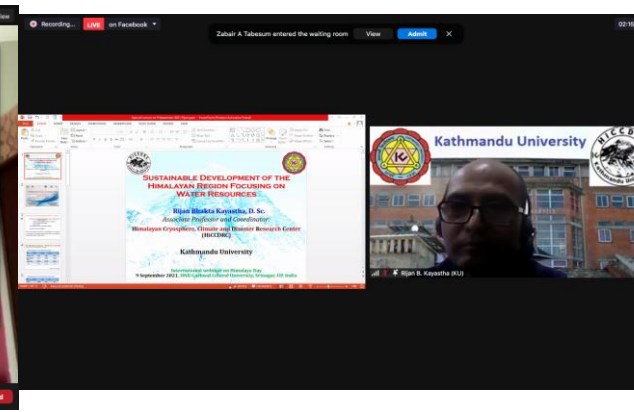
Recording...

LIVE on Facebook

Zabair A Tabesum entered the waiting room

View

Admit

02:16

SUSTAINABLE DEVELOPMENT OF THE HIMALAYAN REGION FOCUSING ON WATER RESOURCES

Rijan Bhakta Kayastha, D. Sc.
Associate Professor and Coordinator
Himalayan Cryosphere, Climate and Disaster Research Centre (HiCCDRC)

Kathmandu University

International webinar on Himalaya Day
9 September 2021, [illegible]

Kathmandu University

Rijan B. Kayastha (KU)